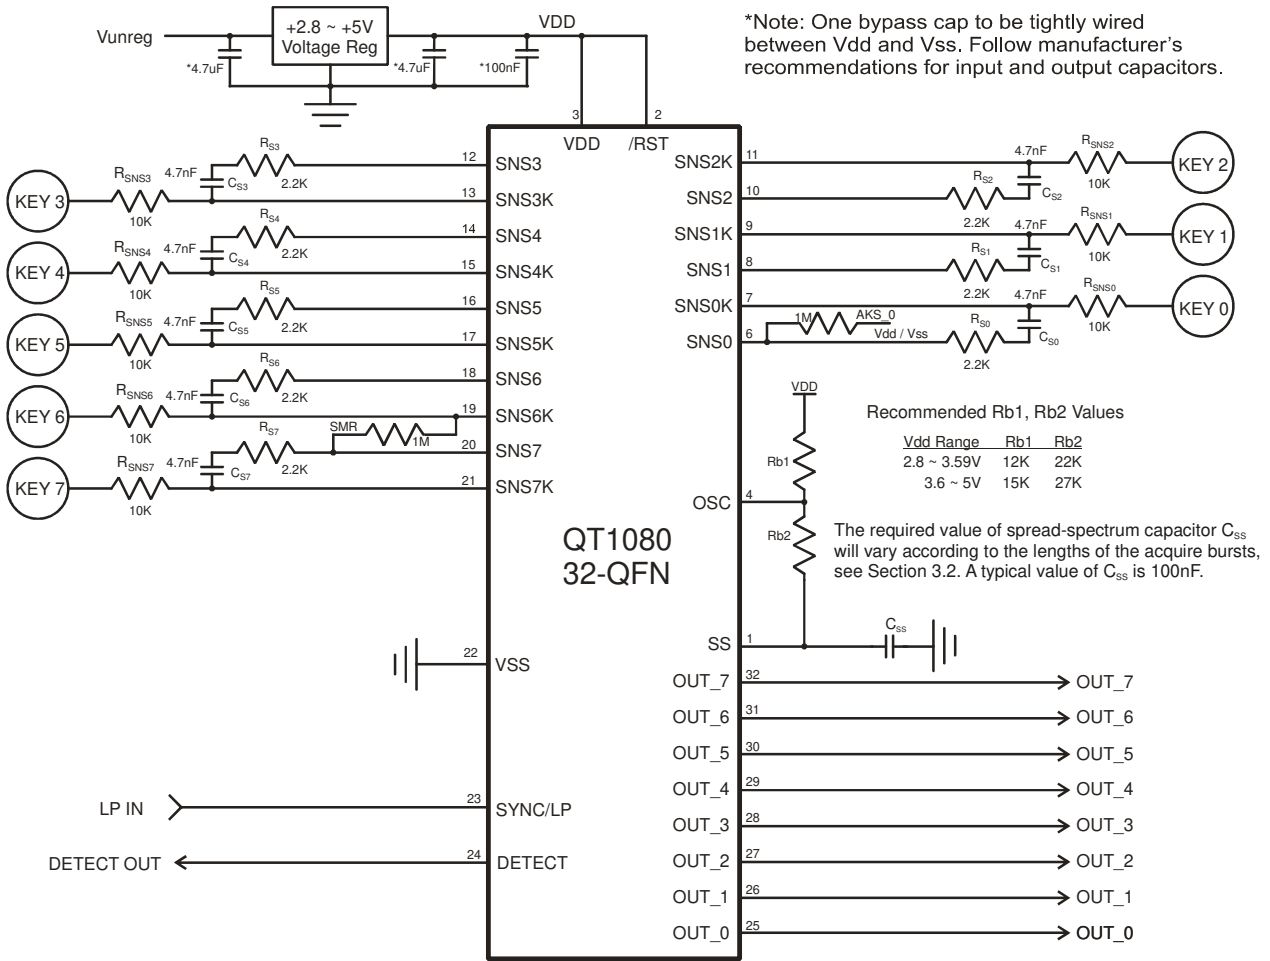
Vunreg

+2.8 ~ +5V Voltage Reg

*4.7uF

*4.7uF

*100nF

VDD

*Note: One bypass cap to be tightly wired between Vdd and Vss. Follow manufacturer's recommendations for input and output capacitors.

3 VDD

2 /RST

$R_{S3}$ 2.2K 12 SNS3

$R_{SNS3}$ 4.7nF $C_{S3}$

KEY 3 10K 13 SNS3K

$R_{S4}$ 2.2K 14 SNS4

$R_{SNS4}$ 4.7nF $C_{S4}$

KEY 4 10K 15 SNS4K

$R_{S5}$ 2.2K 16 SNS5

$R_{SNS5}$ 4.7nF $C_{S5}$

KEY 5 10K 17 SNS5K

$R_{S6}$ 2.2K 18 SNS6

$R_{SNS6}$ 4.7nF $C_{S6}$

KEY 6 10K 19 SNS6K

SMR 1M

$R_{S7}$ 2.2K 20 SNS7

$R_{SNS7}$ 4.7nF $C_{S7}$

KEY 7 10K 21 SNS7K

SNS2K 11 4.7nF $R_{SNS2}$ 10K KEY 2

SNS2 10 $R_{S2}$ $C_{S2}$ 2.2K

SNS1K 9 4.7nF $R_{SNS1}$ 10K KEY 1

SNS1 8 $R_{S1}$ $C_{S1}$ 2.2K

SNS0K 7 4.7nF $R_{SNS0}$ 10K KEY 0

SNS0 6 1M AKS_0 Vdd / Vss $R_{S0}$ $C_{S0}$ 2.2K

VDD

Rb1

Recommended Rb1, Rb2 Values

| Vdd Range | Rb1 | Rb2 |
|---|---|---|
| 2.8 ~ 3.59V | 12K | 22K |
| 3.6 ~ 5V | 15K | 27K |

OSC 4

Rb2

The required value of spread-spectrum capacitor $C_{SS}$ will vary according to the lengths of the acquire bursts, see Section 3.2. A typical value of $C_{SS}$ is 100nF.

QT1080 32-QFN

SS 1 $C_{SS}$

22 VSS

OUT_7 32 OUT_7
OUT_6 31 OUT_6
OUT_5 30 OUT_5
OUT_4 29 OUT_4
OUT_3 28 OUT_3
OUT_2 27 OUT_2
OUT_1 26 OUT_1
OUT_0 25 OUT_0

LP IN 23 SYNC/LP

DETECT OUT 24 DETECT